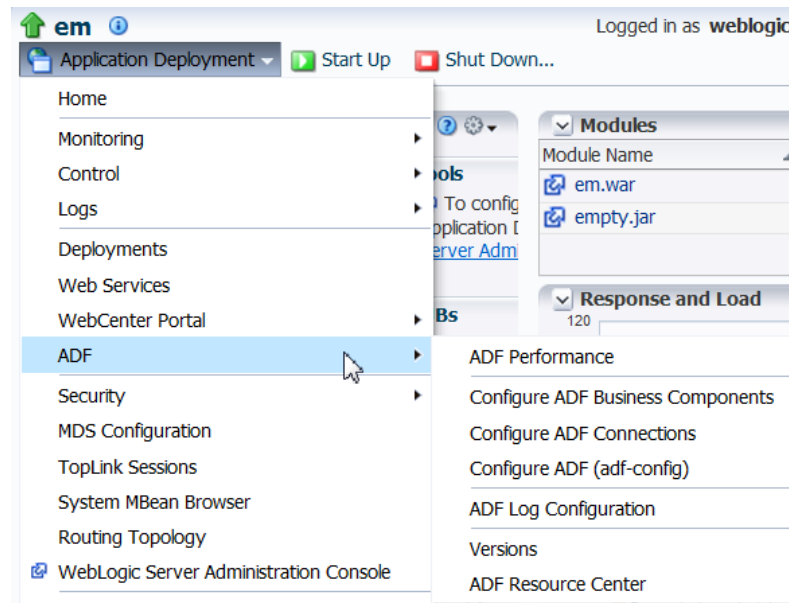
em
Logged in as weblogic
Application Deployment
Start Up
Shut Down...

Home
Monitoring
Control
Logs
Deployments
Web Services
WebCenter Portal
ADF
Security
MDS Configuration
TopLink Sessions
System MBean Browser
Routing Topology
WebLogic Server Administration Console

ools
To config
pplication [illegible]
erver Adm
Bs

Modules
Module Name
em.war
empty.jar

Response and Load
120

ADF Performance
Configure ADF Business Components
Configure ADF Connections
Configure ADF (adf-config)
ADF Log Configuration
Versions
ADF Resource Center